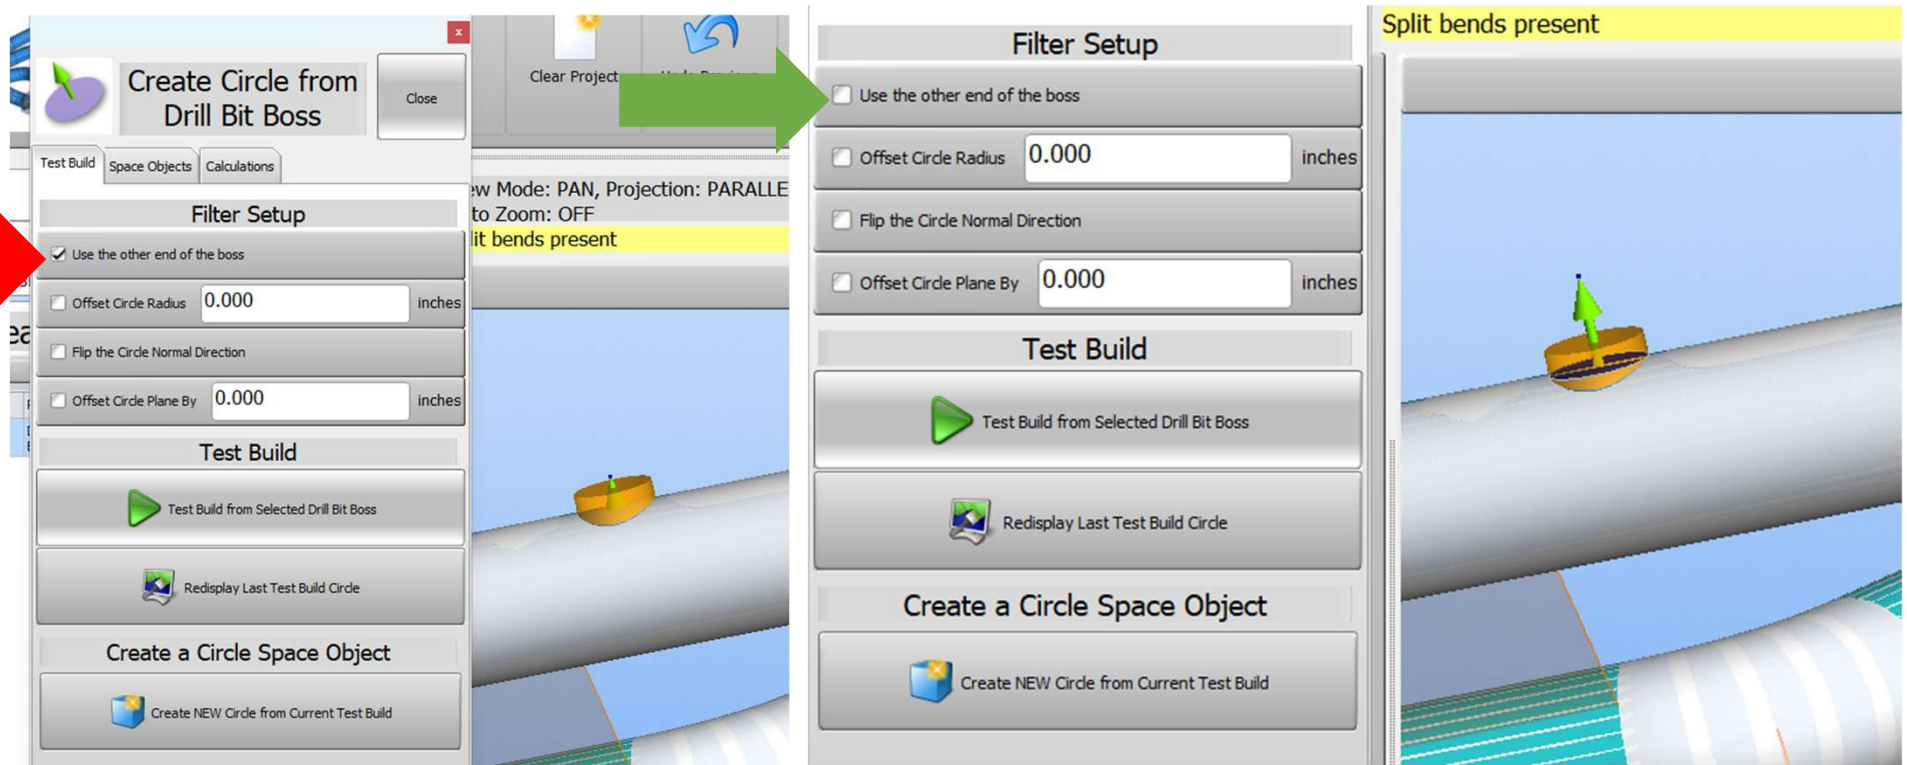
Create Circle from Drill Bit Boss

Close

Clear Project

Test Build | Space Objects | Calculations

Filter Setup

Use the other end of the boss

Offset Circle Radius 0.000 inches

Flip the Circle Normal Direction

Offset Circle Plane By 0.000 inches

Test Build

Test Build from Selected Drill Bit Boss

Redisplay Last Test Build Circle

Create a Circle Space Object

Create NEW Circle from Current Test Build

ew Mode: PAN, Projection: PARALLE
to Zoom: OFF
lit bends present

Filter Setup

Use the other end of the boss

Offset Circle Radius 0.000 inches

Flip the Circle Normal Direction

Offset Circle Plane By 0.000 inches

Test Build

Test Build from Selected Drill Bit Boss

Redisplay Last Test Build Circle

Create a Circle Space Object

Create NEW Circle from Current Test Build

Split bends present